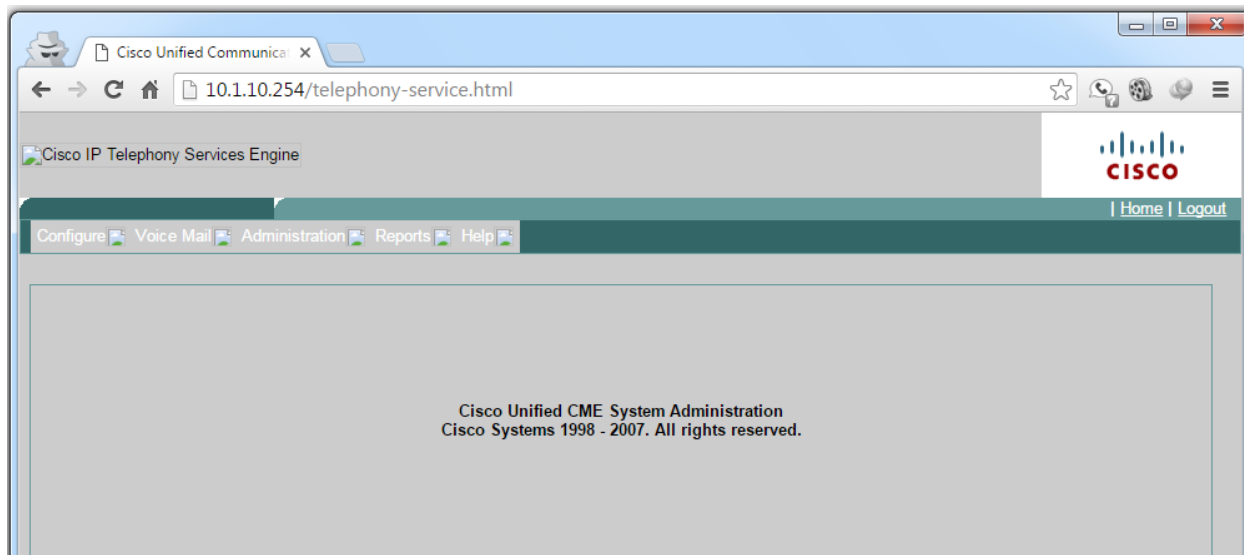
Cisco Unified Communicat ×

10.1.10.254/telephony-service.html

Cisco IP Telephony Services Engine

CISCO

| Home | Logout

Configure Voice Mail Administration Reports Help

Cisco Unified CME System Administration
Cisco Systems 1998 - 2007. All rights reserved.